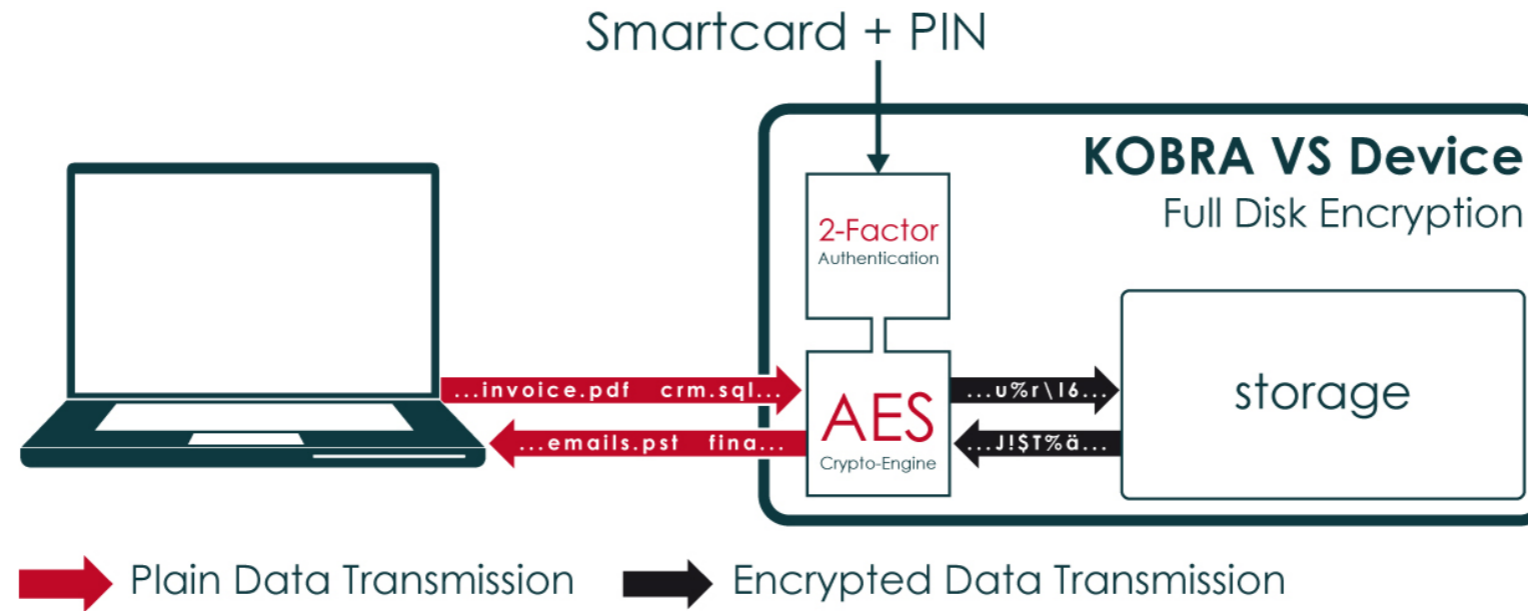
Smartcard + PIN

KOBRA VS Device
Full Disk Encryption

2-Factor
Authentication

...invoice.pdf crm.sql...

...emails.pst fina...

AES
Crypto-Engine

...u%r\l6...

...J!$T%ä...

storage

Plain Data Transmission

Encrypted Data Transmission